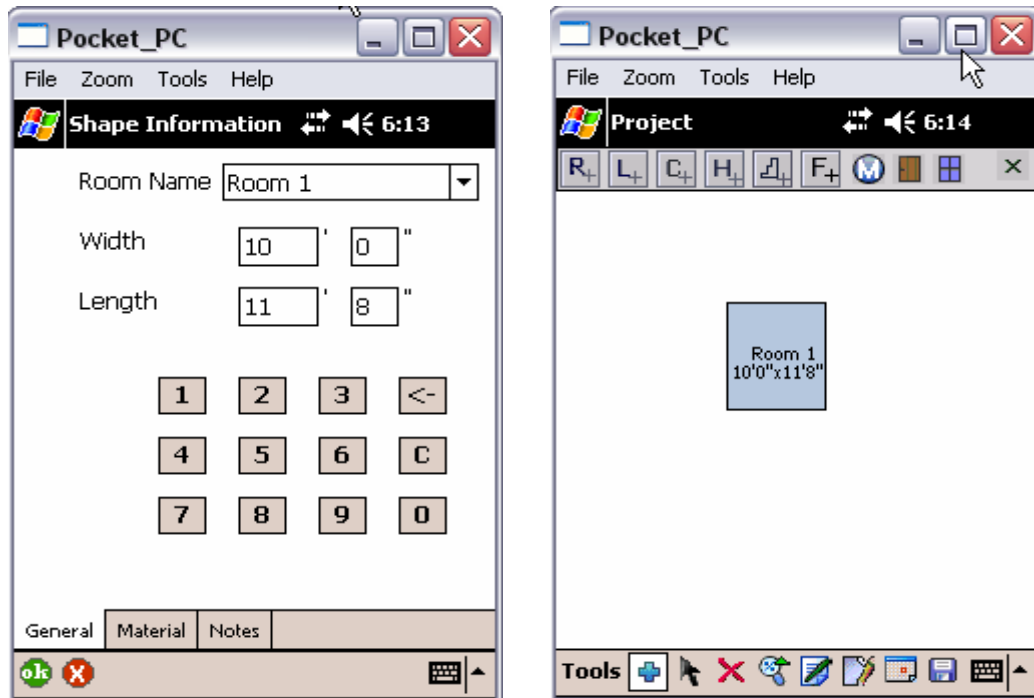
Pocket_PC

File Zoom Tools Help

Shape Information 6:13

Room Name Room 1

Width 10 ' 0 "

Length 11 ' 8 "

1 2 3 <-
4 5 6 C
7 8 9 0

General Material Notes

ok

Pocket_PC

File Zoom Tools Help

Project 6:14

R L C H F M

Room 1
10'0"x11'8"

Tools